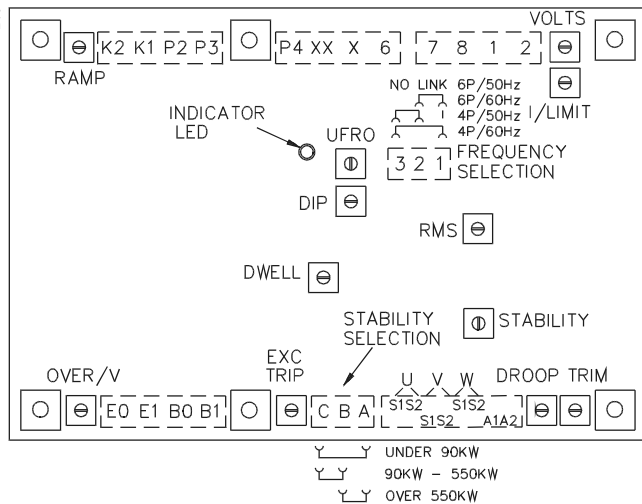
K2 K1 P2 P3
P4 XX X 6
7 8 1 2
VOLTS
RAMP
NO LINK 6P/50Hz
6P/60Hz
4P/50Hz
4P/60Hz
I/LIMIT
INDICATOR LED
UFRO
3 2 1 FREQUENCY SELECTION
DIP
RMS
DWELL
STABILITY SELECTION
STABILITY
OVER/V
EXC TRIP
E0 E1 B0 B1
C B A
U V W
S1S2 S1S2
S1S2 A1A2
DROOP TRIM
UNDER 90KW
90KW - 550KW
OVER 550KW